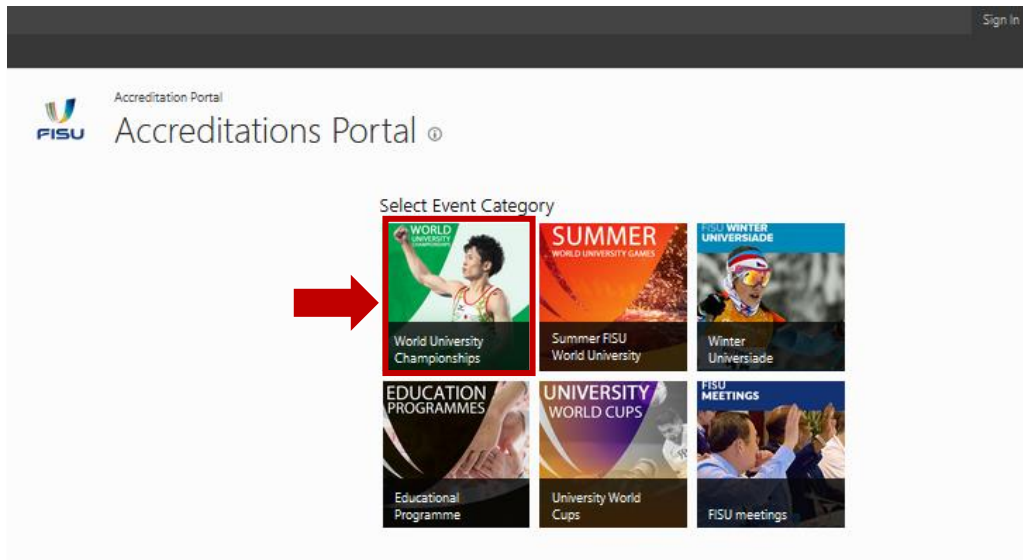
Sign In

FISU

Accreditation Portal

Accreditations Portal ⓘ

Select Event Category

WORLD UNIVERSITY CHAMPIONSHIPS

World University Championships

SUMMER WORLD UNIVERSITY GAMES

Summer FISU World University

FISU WINTER UNIVERSIADE

Winter Universiade

EDUCATION PROGRAMMES

Educational Programme

UNIVERSITY WORLD CUPS

University World Cups

FISU MEETINGS

FISU meetings